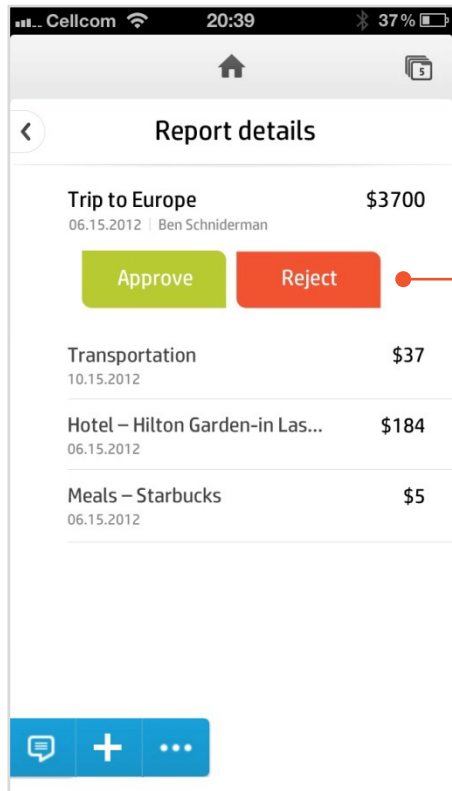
Cellcom 20:39 37%

5

Report details

Trip to Europe $3700
06.15.2012 | Ben Schniderman

Approve Reject

Transportation $37
10.15.2012

Hotel – Hilton Garden-in Las... $184
06.15.2012

Meals – Starbucks $5
06.15.2012